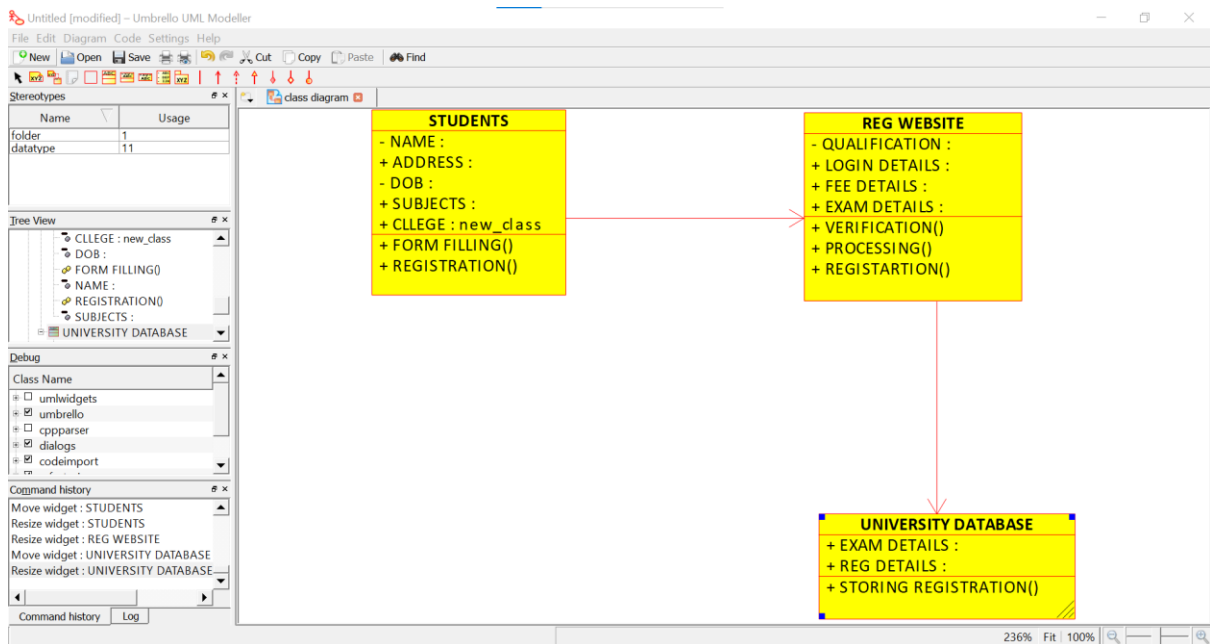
Untitled [modified] – Umbrello UML Modeller

File Edit Diagram Code Settings Help

New Open Save Cut Copy Paste Find

Stereotypes

| Name | Usage |
|---|---|
| folder | 1 |
| datatype | 11 |

Tree View

CLLEGE : new_class
DOB :
FORM FILLING()
NAME :
REGISTRATION()
SUBJECTS :
UNIVERSITY DATABASE

Debug

Class Name
umlwidgets
umbrello
cppparser
dialogs
codeimport

Command history

Move widget : STUDENTS
Resize widget : STUDENTS
Resize widget : REG WEBSITE
Move widget : UNIVERSITY DATABASE
Resize widget : UNIVERSITY DATABASE

Command history Log

class diagram

STUDENTS
- NAME :
+ ADDRESS :
- DOB :
+ SUBJECTS :
+ CLLEGE : new_class
+ FORM FILLING()
+ REGISTRATION()

REG WEBSITE
- QUALIFICATION :
+ LOGIN DETAILS :
+ FEE DETAILS :
+ EXAM DETAILS :
+ VERIFICATION()
+ PROCESSING()
+ REGISTARTION()

UNIVERSITY DATABASE
+ EXAM DETAILS :
+ REG DETAILS :
+ STORING REGISTRATION()

236% Fit 100%